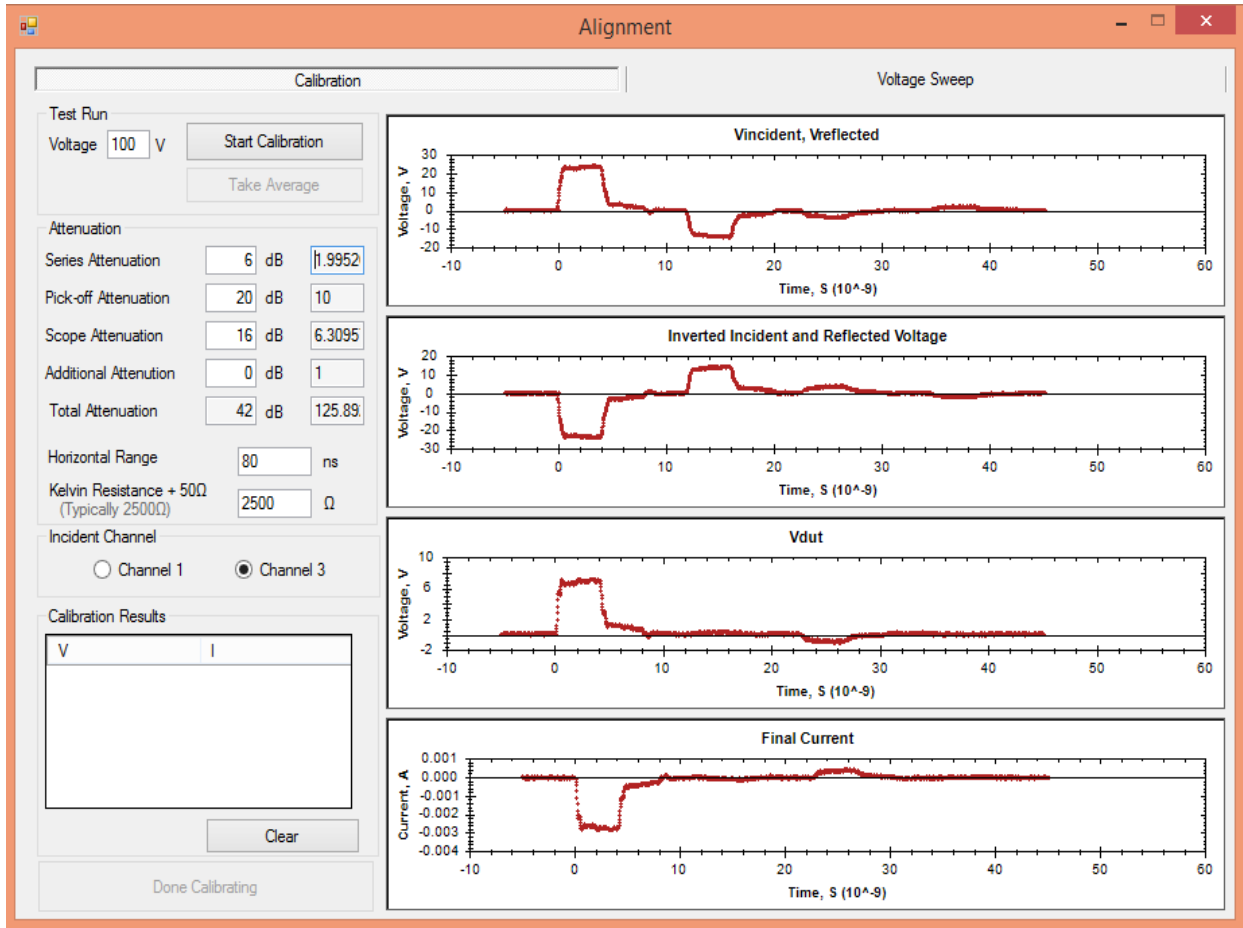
Alignment

Calibration

Voltage Sweep

Test Run

Voltage 100 V

Start Calibration

Take Average

Attenuation

Series Attenuation 6 dB 1.9952

Pick-off Attenuation 20 dB 10

Scope Attenuation 16 dB 6.3095

Additional Attenution 0 dB 1

Total Attenuation 42 dB 125.89

Horizontal Range 80 ns

Kelvin Resistance + 50Ω (Typically 2500Ω) 2500 Ω

Incident Channel

Channel 1

Channel 3

Calibration Results

| V | I |
|---|---|

Clear

Done Calibrating

Vincident, Vreflected

Voltage, V

30 20 10 0 -10 -20

-10 0 10 20 30 40 50 60

Time, S (10^-9)

Inverted Incident and Reflected Voltage

Voltage, V

20 10 0 -10 -20 -30

-10 0 10 20 30 40 50 60

Time, S (10^-9)

Vdut

Voltage, V

10 6 2 -2

-10 0 10 20 30 40 50 60

Time, S (10^-9)

Final Current

Current, A

0.001 0.000 -0.001 -0.002 -0.003 -0.004

-10 0 10 20 30 40 50 60

Time, S (10^-9)